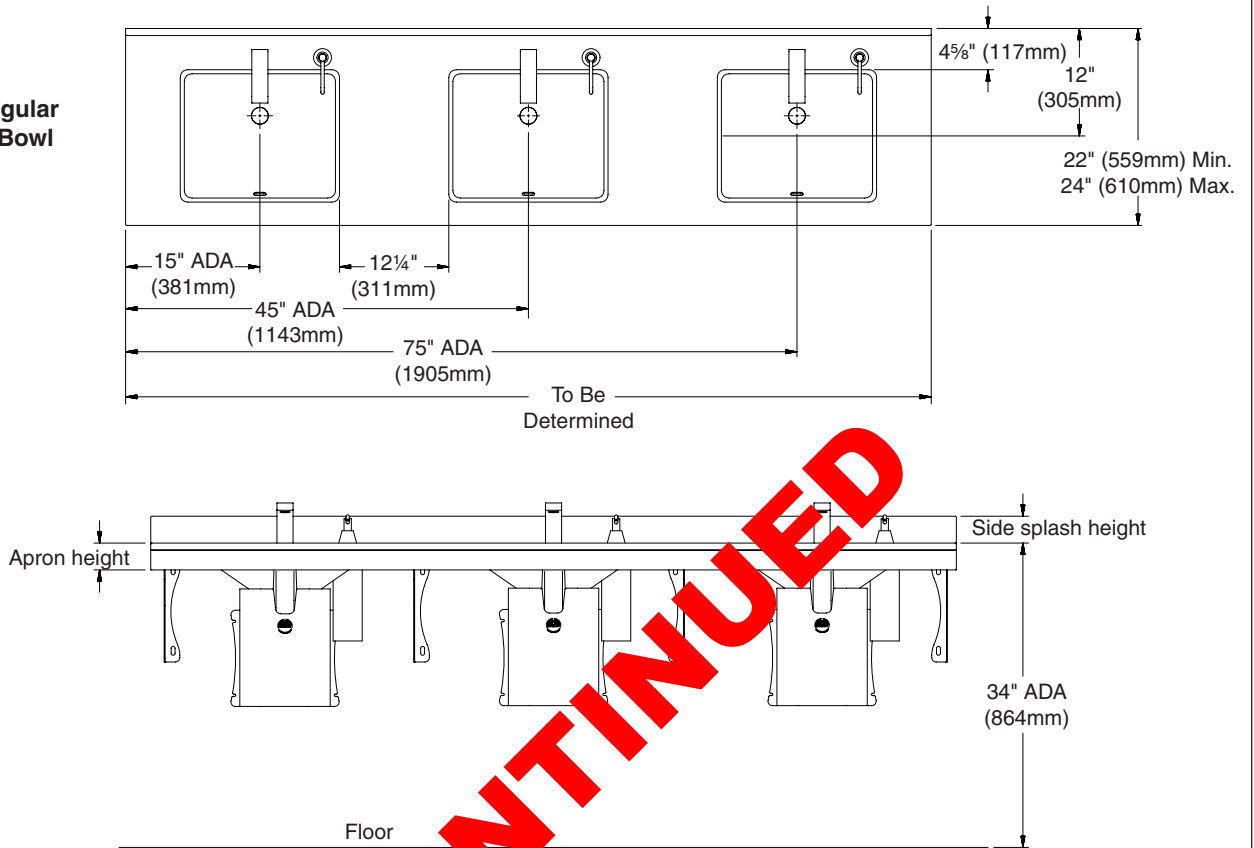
gular
Bowl

4⅝" (117mm)
12"
(305mm)
22" (559mm) Min.
24" (610mm) Max.

15" ADA
(381mm)
12¼"
(311mm)
45" ADA
(1143mm)
75" ADA
(1905mm)
To Be
Determined

NTINUED

Side splash height
Apron height
34" ADA
(864mm)
Floor